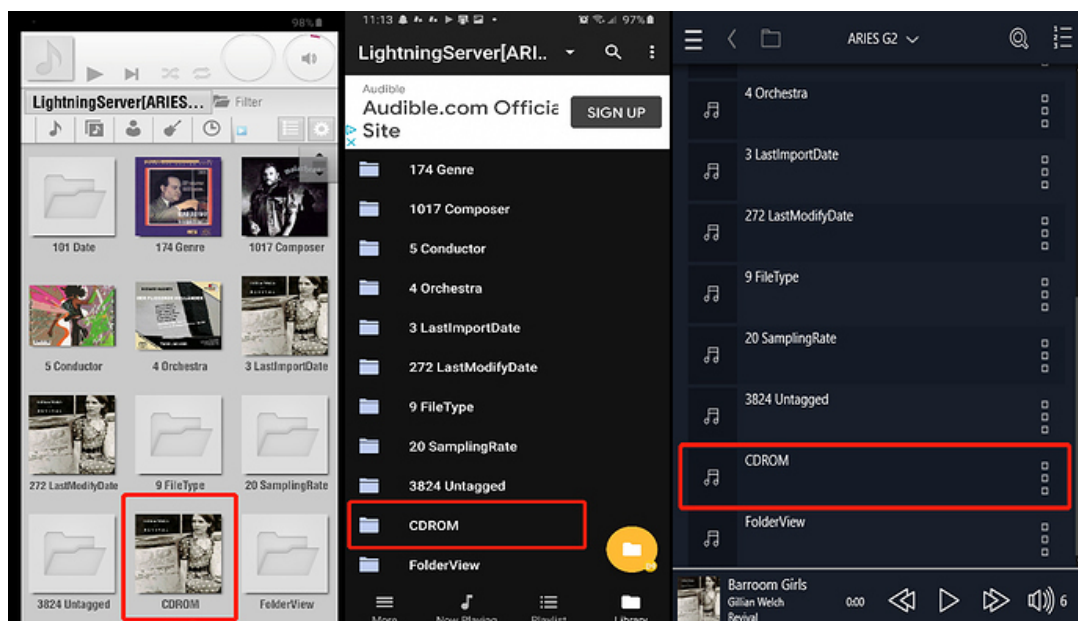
98%

LightningServer[ARIES... Filter

101 Date
174 Genre
1017 Composer
5 Conductor
4 Orchestra
3 LastImportDate
272 LastModifyDate
9 FileType
20 SamplingRate
3824 Untagged
CDROM
FolderView

11:13 97%
LightningServer[ARI..
Audible
Audible.com Officia Site
SIGN UP
174 Genre
1017 Composer
5 Conductor
4 Orchestra
3 LastImportDate
272 LastModifyDate
9 FileType
20 SamplingRate
3824 Untagged
CDROM
FolderView
More Now Playing Playlist Library

ARIES G2
4 Orchestra
3 LastImportDate
272 LastModifyDate
9 FileType
20 SamplingRate
3824 Untagged
CDROM
FolderView
Barroom Girls
Gillian Welch
Revival
0:00
6